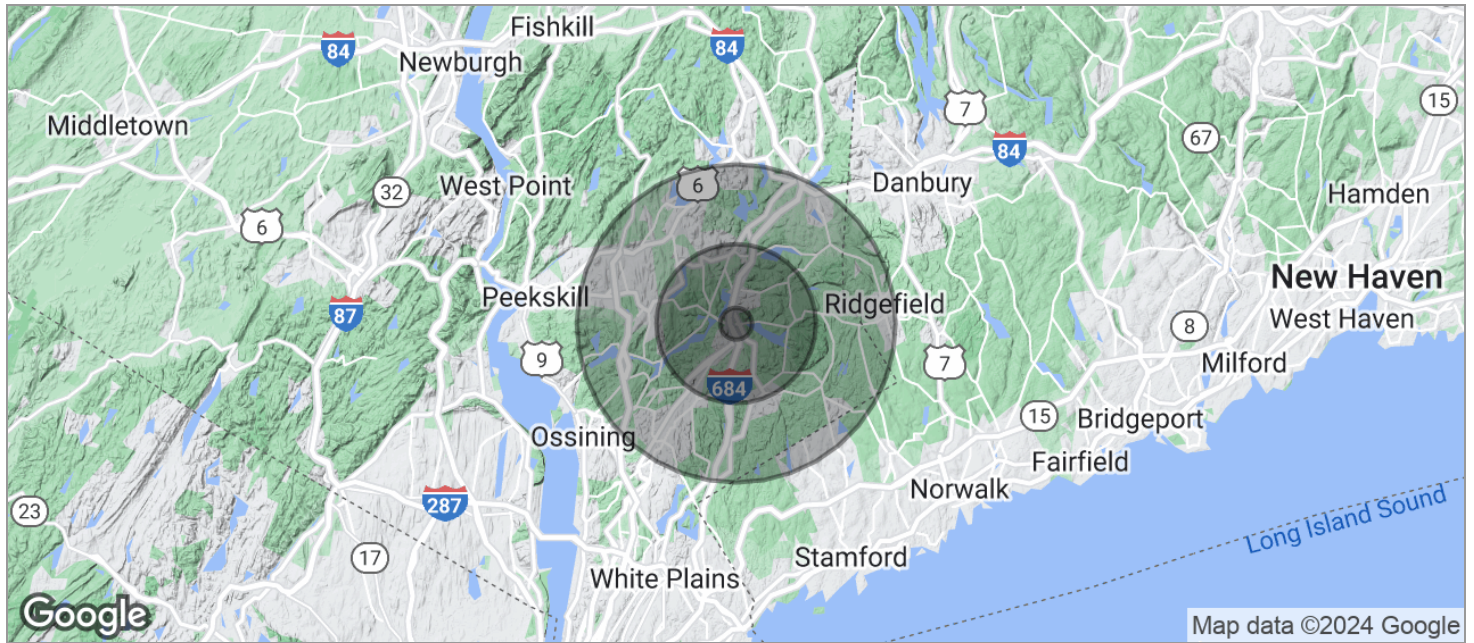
Fishkill
84
84
Newburgh
Middletown
7
15
67
84
32
West Point
6
Danbury
Hamden
6
New Haven
87
Peekskill
Ridgefield
West Haven
8
9
7
Milford
684
Ossining
15
Bridgeport
Fairfield
Norwalk
23
287
Long Island Sound
17
Stamford
White Plains
Google
Map data ©2024 Google